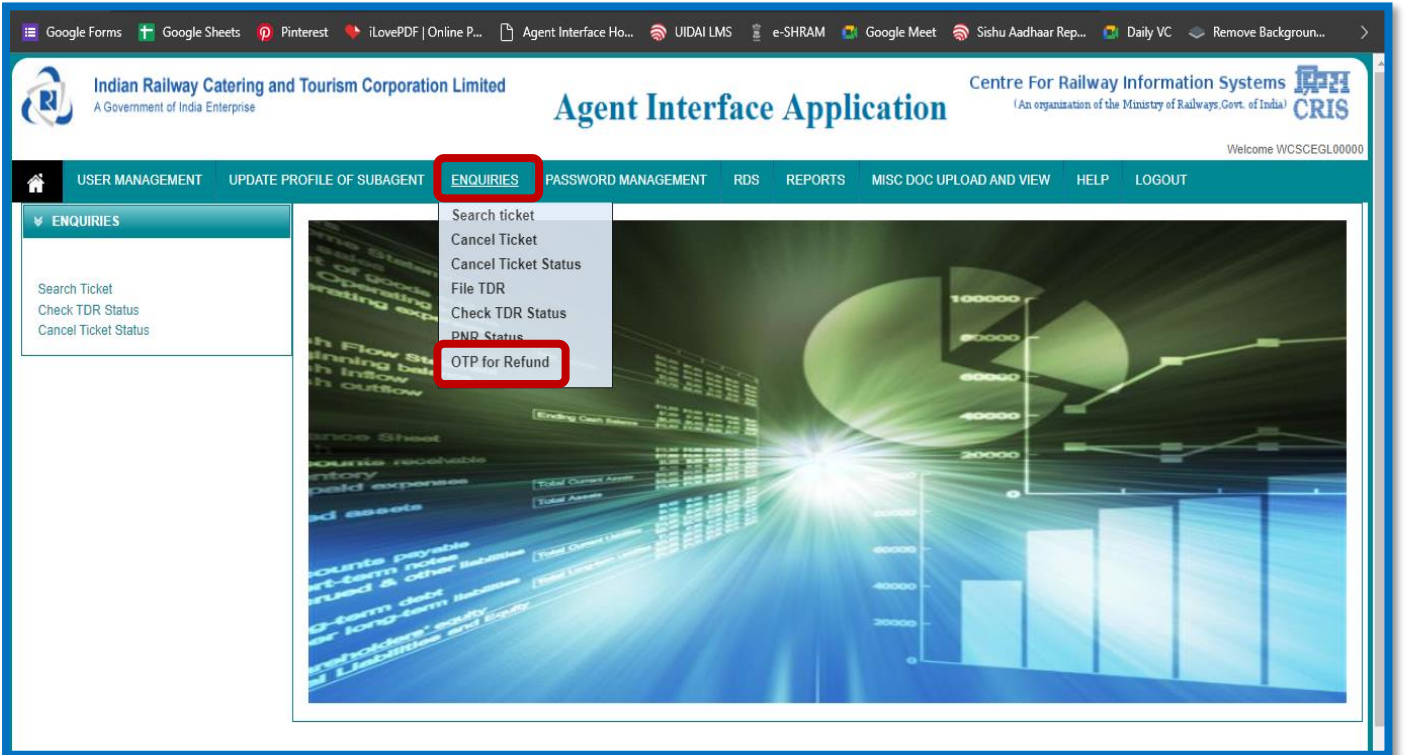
Google Forms Google Sheets Pinterest iLovePDF | Online P... Agent Interface Ho... UIDAI LMS e-SHRAM Google Meet Sishu Aadhaar Rep... Daily VC Remove Backgroun...

Indian Railway Catering and Tourism Corporation Limited
A Government of India Enterprise

Agent Interface Application

Centre For Railway Information Systems
(An organization of the Ministry of Railways,Govt. of India) CRIS

Welcome WCSCEGL00000

USER MANAGEMENT UPDATE PROFILE OF SUBAGENT ENQUIRIES PASSWORD MANAGEMENT RDS REPORTS MISC DOC UPLOAD AND VIEW HELP LOGOUT

Search ticket
Cancel Ticket
Cancel Ticket Status
File TDR
Check TDR Status
PNR Status
OTP for Refund

ENQUIRIES

Search Ticket
Check TDR Status
Cancel Ticket Status